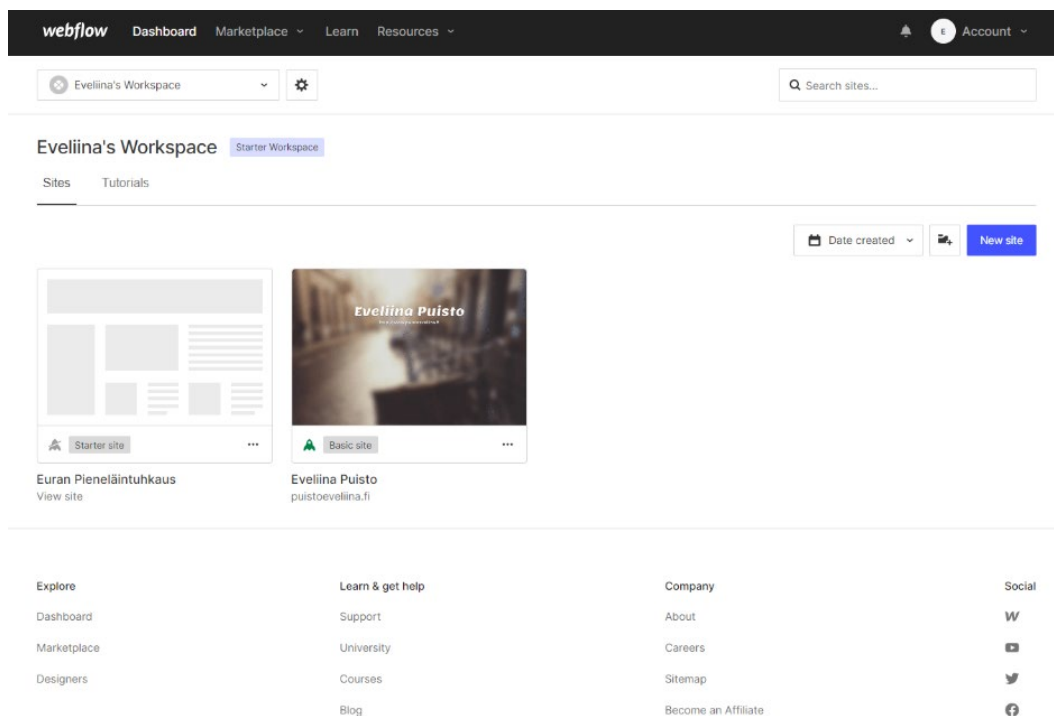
webflow Dashboard Marketplace Learn Resources

E Account

Eveliina's Workspace

Search sites...

Eveliina's Workspace Starter Workspace

Sites Tutorials

Date created

New site

Eveliina Puisto

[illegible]

Starter site ···

Euran Pieneläintuhkaus
View site

Basic site ···

Eveliina Puisto
puistoeveliina.fi

Explore
Dashboard
Marketplace
Designers

Learn & get help
Support
University
Courses
Blog

Company
About
Careers
Sitemap
Become an Affiliate

Social